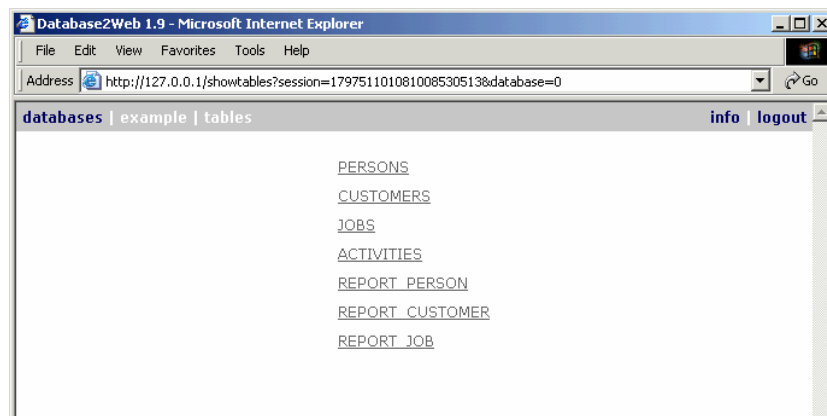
Database2Web 1.9 - Microsoft Internet Explorer

File Edit View Favorites Tools Help

Address http://127.0.0.1/showtables?session=17975110108100853051З&database=0

Go

databases | example | tables

info | logout

PERSONS

CUSTOMERS

JOBS

ACTIVITIES

REPORT\_PERSON

REPORT\_CUSTOMER

REPORT\_JOB